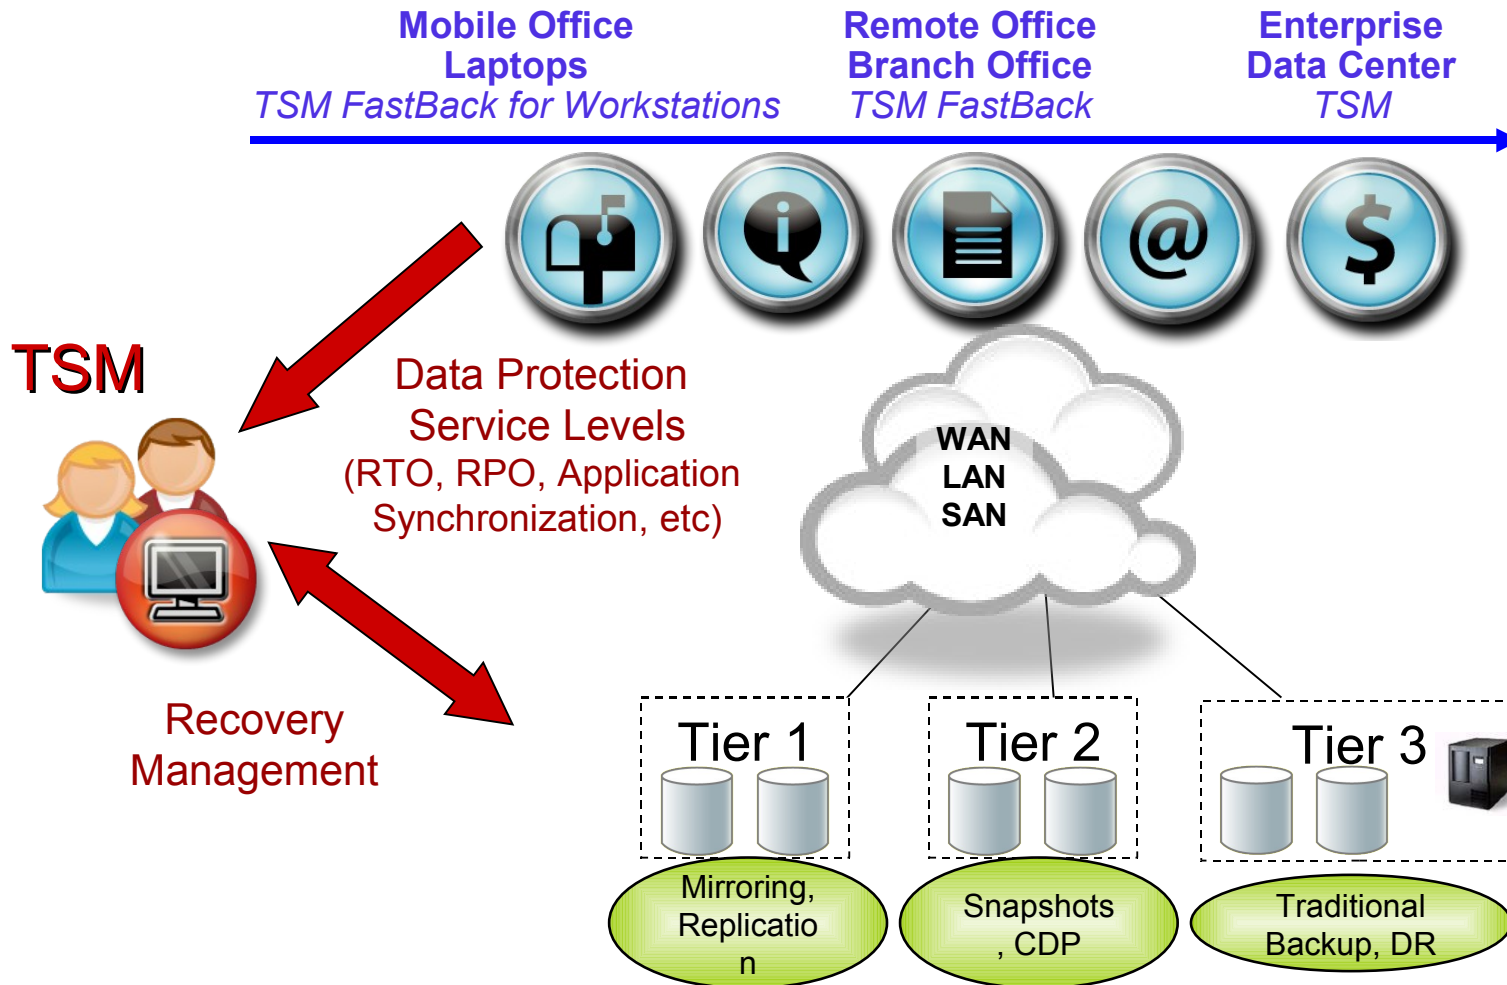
Mobile Office
Laptops
TSM FastBack for Workstations

Remote Office
Branch Office
TSM FastBack

Enterprise
Data Center
TSM

TSM

Data Protection
Service Levels
(RTO, RPO, Application
Synchronization, etc)

WAN
LAN
SAN

Recovery
Management

Tier 1

Tier 2

Tier 3

Mirroring,
Replicatio
n

Snapshots
, CDP

Traditional
Backup, DR